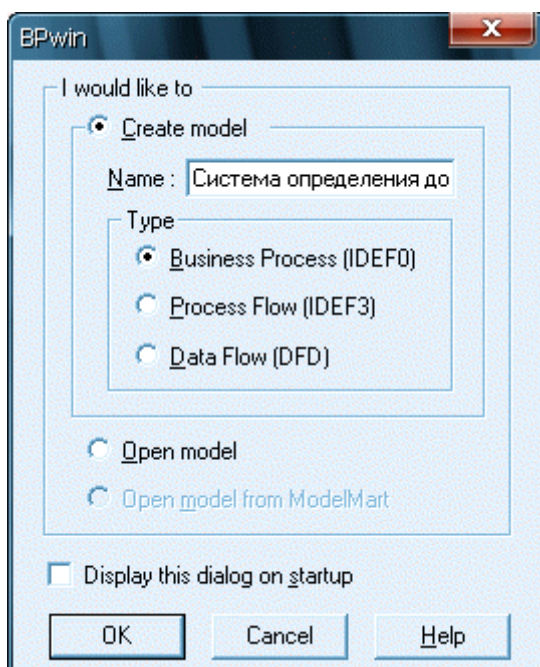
BPwin

I would like to

Create model

Name : Система определения до

Type

Business Process (IDEF0)

Process Flow (IDEF3)

Data Flow (DFD)

Open model

Open model from ModelMart

Display this dialog on startup

OK

Cancel

Help